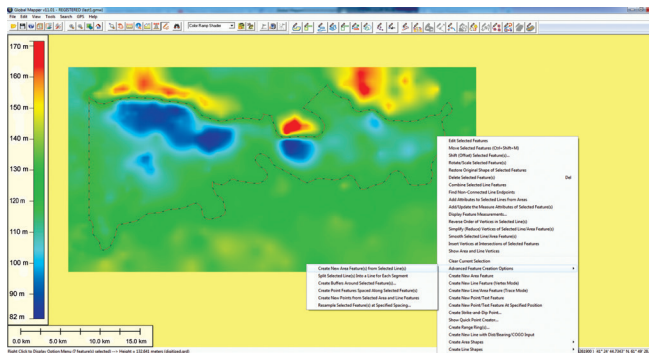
Global Mapper v11.01 - REGISTERED (test1.gmw)
File Edit View Tools Search GPS Help
Color Ramp Shader

170 m
160 m
150 m
140 m
130 m
120 m
110 m
100 m
90 m
82 m

0.0 km
5.0 km
10.0 km
15.0 km

Edit Selected Features
Move Selected Features (Ctrl+Shift+M)
Shift (Offset) Selected Feature(s)...
Rotate/Scale Selected Feature(s)
Restore Original Shape of Selected Features
Delete Selected Feature(s) Del
Combine Selected Line Features
Find Non-Connected Line Endpoints
Add Attributes to Selected Lines from Areas
Add/Update the Measure Attributes of Selected Feature(s)
Display Feature Measurements...
Reverse Order of Vertices in Selected Line(s)
Simplify (Reduce) Vertices of Selected Line/Area Feature(s)
Smooth Selected Line/Area Feature(s)
Insert Vertices at Intersections of Selected Lines
Show Area and Line Vertices
Clear Current Selection
Advanced Feature Creation Options
Create New Area Feature
Create New Line Feature (Vertex Mode)
Create New Line/Area Feature (Trace Mode)
Create New Point/Text Feature
Create New Point/Text Feature At Specified Position
Create Strike and Dip Point...
Show Quick Point Creator...
Create Range Ring(s)...
Create New Line with Dist/Bearing/COGO Input
Create Area Shapes
Create Line Shapes

Create New Area Feature(s) from Selected Line(s)
Split Selected Line(s) into a Line for Each Segment
Create Buffers Around Selected Feature(s)...
Create Point Features Spaced Along Selected Feature(s)
Create New Points from Selected Area and Line Features
Resample Selected Feature(s) at Specified Spacing...

Right Click to Display Option Menu (7 feature(s) selected) --> Height = 132.841 meters (dsplitcest.grd)
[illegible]